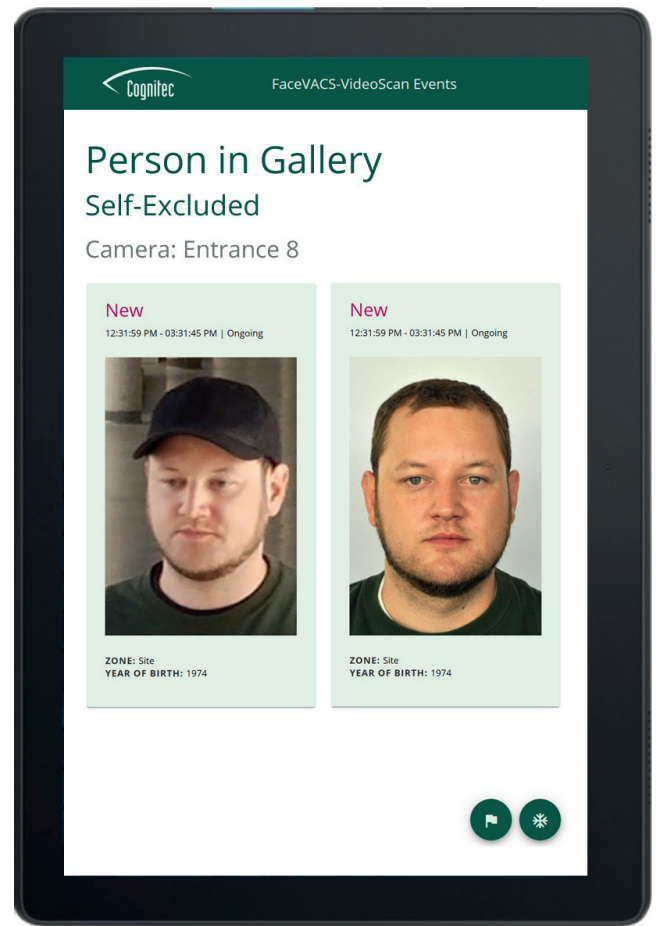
Cognitec

FaceVACS-VideoScan Events

Person in Gallery

Self-Excluded

Camera: Entrance 8

New

12:31:59 PM - 03:31:45 PM | Ongoing

ZONE: Site
YEAR OF BIRTH: 1974

New

12:31:59 PM - 03:31:45 PM | Ongoing

ZONE: Site
YEAR OF BIRTH: 1974